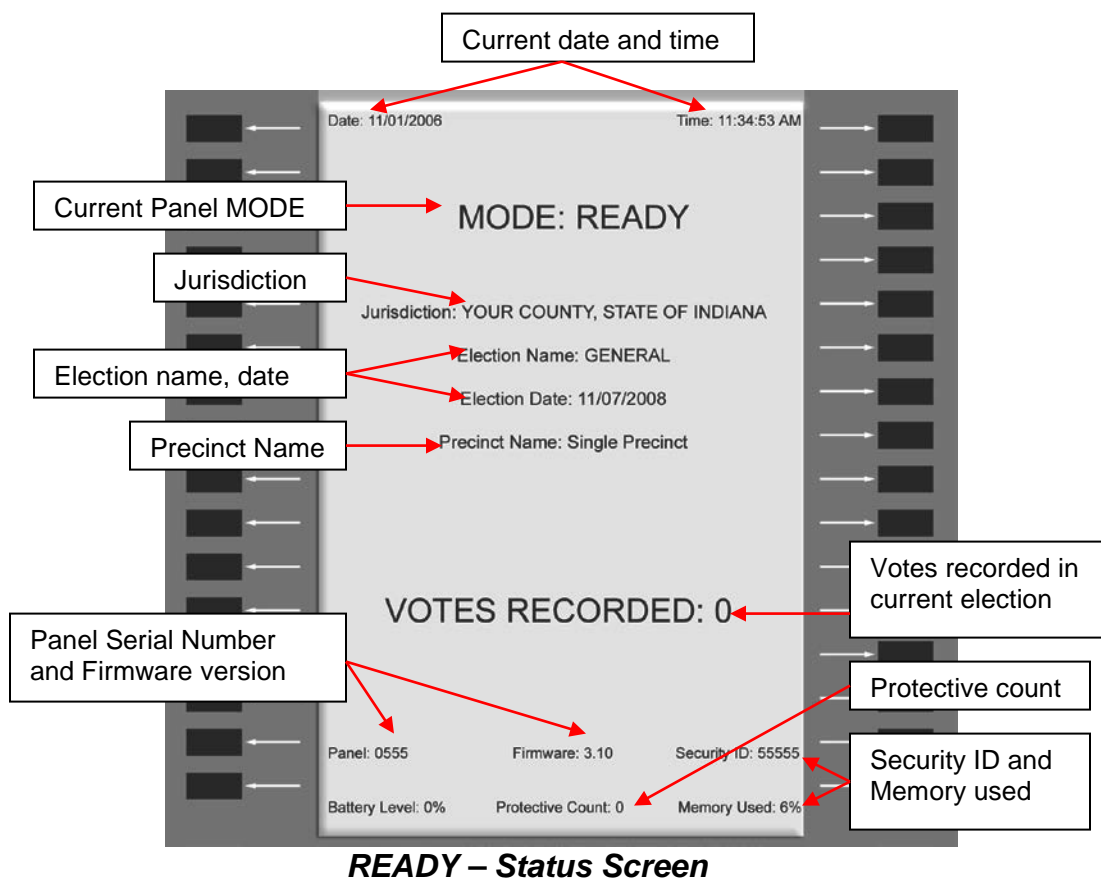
Current date and time

Date: 11/01/2006

Time: 11:34:53 AM

Current Panel MODE

MODE: READY

Jurisdiction

Jurisdiction: YOUR COUNTY, STATE OF INDIANA

Election name, date

Election Name: GENERAL

Election Date: 11/07/2008

Precinct Name

Precinct Name: Single Precinct

Votes recorded in current election

VOTES RECORDED: 0

Panel Serial Number and Firmware version

Protective count

Panel: 0555

Firmware: 3.10

Security ID: 55555

Security ID and Memory used

Battery Level: 0%

Protective Count: 0

Memory Used: 6%

READY – Status Screen